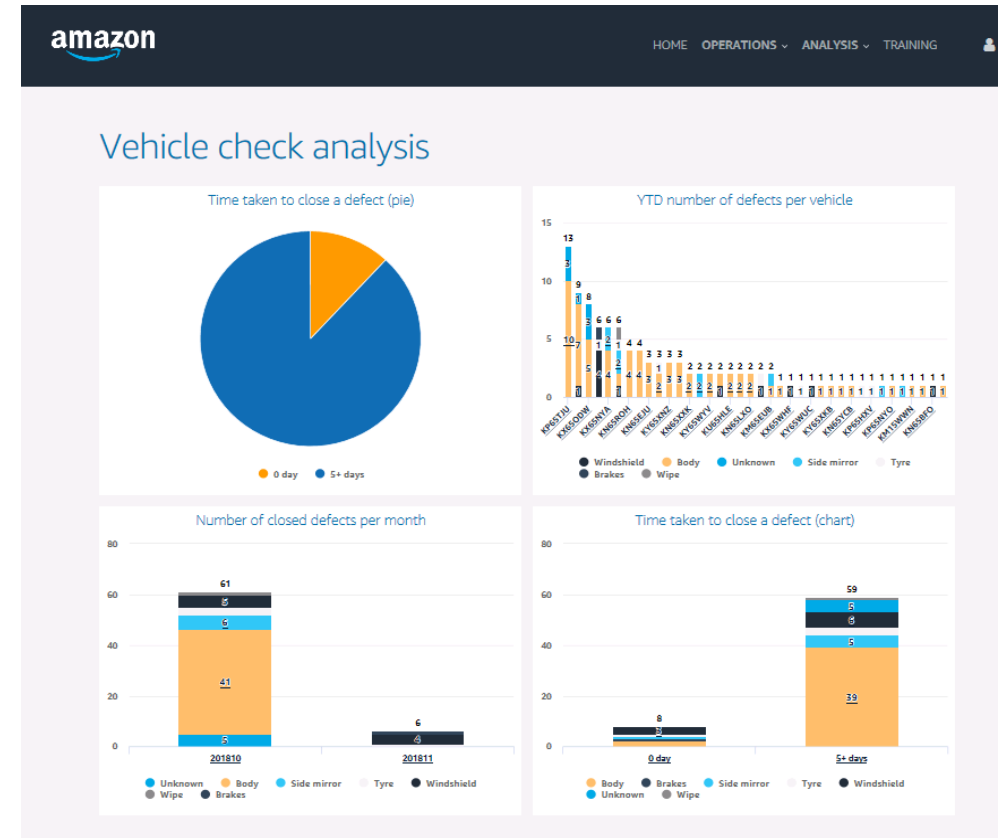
amazon

HOME OPERATIONS ANALYSIS TRAINING

Vehicle check analysis

Time taken to close a defect (pie)

0 day 5+ days

YTD number of defects per vehicle

15
10
5
0

13 9 8 6 6 6 4 4 3 3 3 3 2 2 2 2 2 2 2 2 1 1 1 1 1 1 1 1 1 1 1 1 1 1 1 1 1

KP65TJU KX65ODW KY65NYA KN65ROH KN65EJU KY65NZ KY65XK KY65WYV KU65HLE KN65LKO KM65EUB KY65WHF KY65WUC KY65XKB KN65YCB KP65HJY KP65NYO KM15WWN KN65BFO

Windshield Body Unknown Side mirror Tyre Brakes Wipe

Number of closed defects per month

80
60
40
20
0

61
6
6
41
5
6
4

201810 201811

Unknown Body Side mirror Tyre Windshield Wipe Brakes

Time taken to close a defect (chart)

80
60
40
20
0

8
59
5
6
5
39

0 day 5+ days

Body Brakes Side mirror Tyre Windshield Unknown Wipe